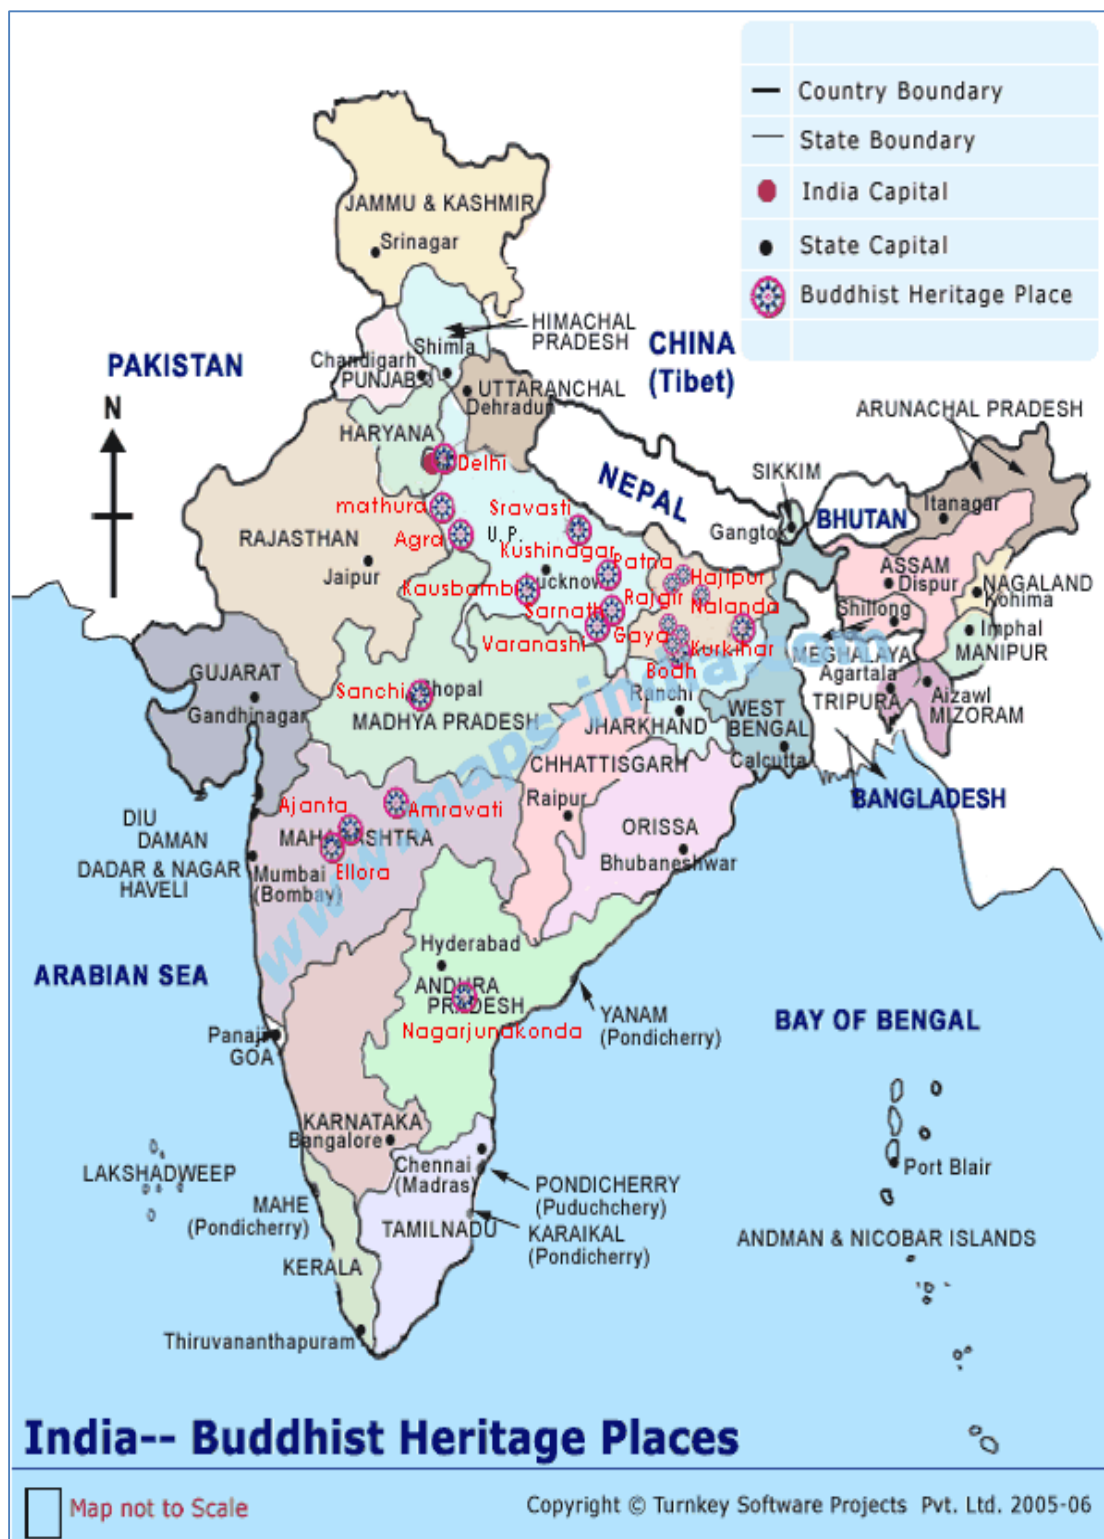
Country Boundary
State Boundary
India Capital
State Capital
Buddhist Heritage Place

JAMMU & KASHMIR
Srinagar
PAKISTAN
HIMACHAL PRADESH
CHINA (Tibet)
Shimla
Chandigarh
PUNJAB
UTTARANCHAL
Dehradun
N
HARYANA
Delhi
ARUNACHAL PRADESH
NEPAL
SIKKIM
mathura
Sravasti
Gangtok
BHUTAN
Itanagar
RAJASTHAN
Agra
U.P.
Kushinagar
Patna
ASSAM
Dispur
NAGALAND
Kohima
Jaipur
Kausbambi
Lucknow
Hajipur
Sarnath
Rajgir
Nalanda
Shillong
Imphal
MANIPUR
Varanashi
Gaya
Kurkihar
MEGHALAYA
Agartala
GUJARAT
Bodh
Ranchi
TRIPURA
Aizawl
MIZORAM
Gandhinagar
Sanchi
Bhopal
MADHYA PRADESH
JHARKHAND
WEST BENGAL
Calcutta
CHHATTISGARH
BANGLADESH
DIU
DAMAN
DADAR & NAGAR HAVELI
Ajanta
Amravati
Raipur
MAHARASHTRA
ORISSA
Mumbai
(Bombay)
Ellora
Bhubaneshwar
Hyderabad
ARABIAN SEA
ANDHRA PRADESH
Nagarjunakonda
YANAM
(Pondicherry)
BAY OF BENGAL
Panaji
GOA
KARNATAKA
Bangalore
Port Blair
LAKSHADWEEP
Chennai
(Madras)
PONDICHERRY
(Puduchchery)
MAHE
(Pondicherry)
TAMILNADU
KARAIKAL
(Pondicherry)
ANDMAN & NICOBAR ISLANDS
KERALA
Thiruvananthapuram
www.mapsofindia.com

India-- Buddhist Heritage Places
Map not to Scale
Copyright © Turnkey Software Projects Pvt. Ltd. 2005-06